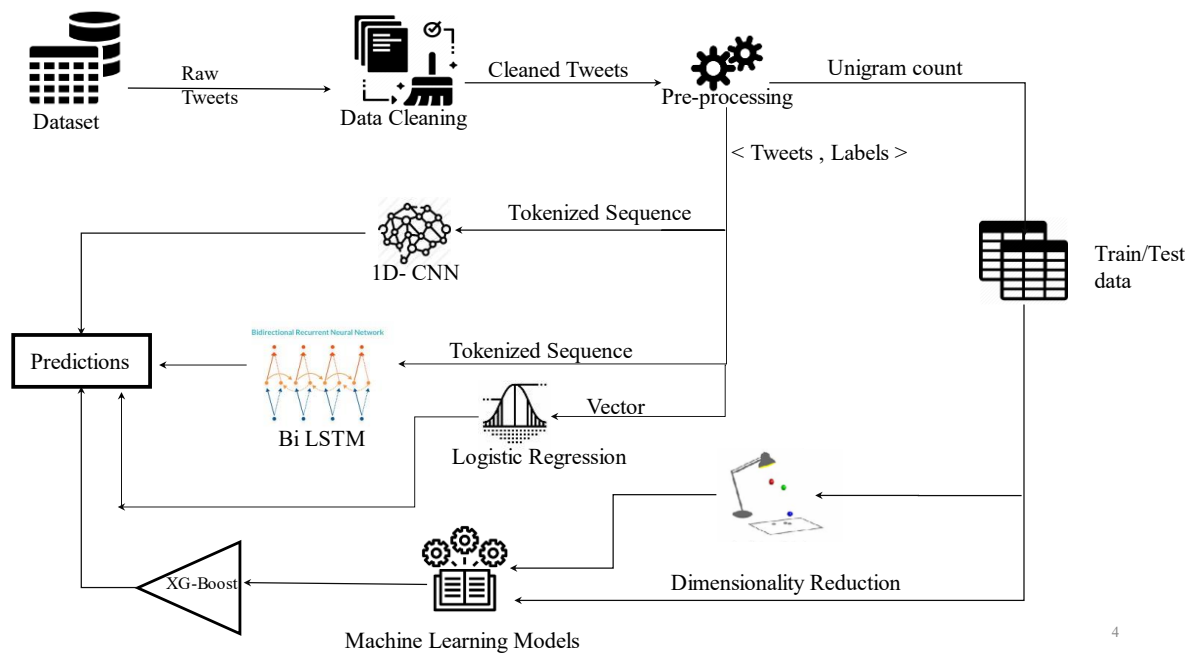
Dataset

Raw Tweets

Data Cleaning

Cleaned Tweets

Pre-processing

Unigram count

< Tweets , Labels >

Tokenized Sequence

1D- CNN

Train/Test data

Bidirectional Recurrent Neural Network

Predictions

Tokenized Sequence

Vector

Bi LSTM

Logistic Regression

XG-Boost

Dimensionality Reduction

Machine Learning Models

4